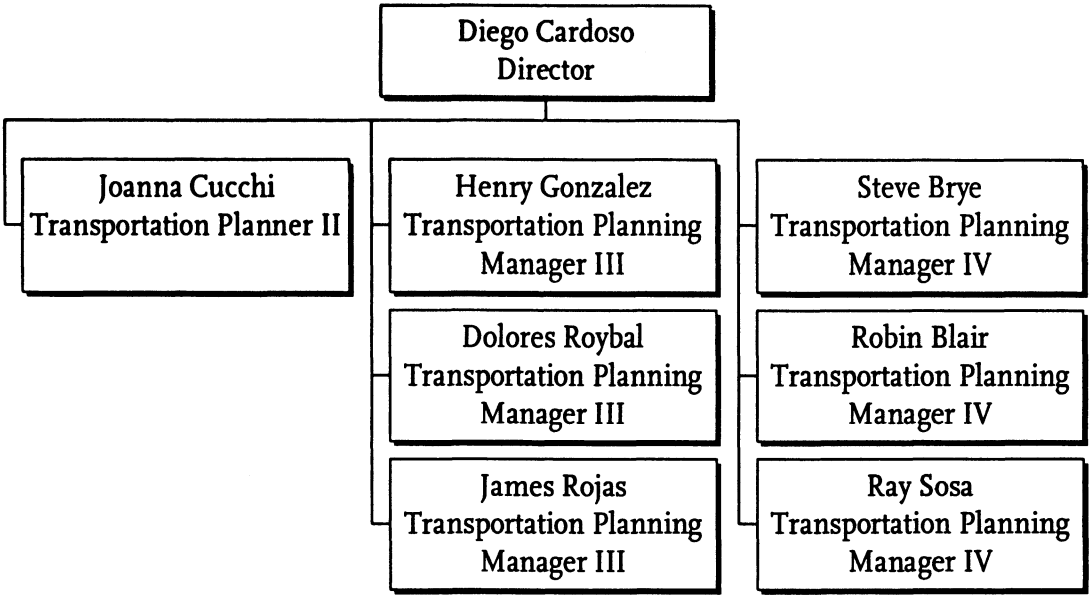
Diego Cardoso
Director

Joanna Cucchi
Transportation Planner II

Henry Gonzalez
Transportation Planning Manager III

Dolores Roybal
Transportation Planning Manager III

James Rojas
Transportation Planning Manager III

Steve Brye
Transportation Planning Manager IV

Robin Blair
Transportation Planning Manager IV

Ray Sosa
Transportation Planning Manager IV